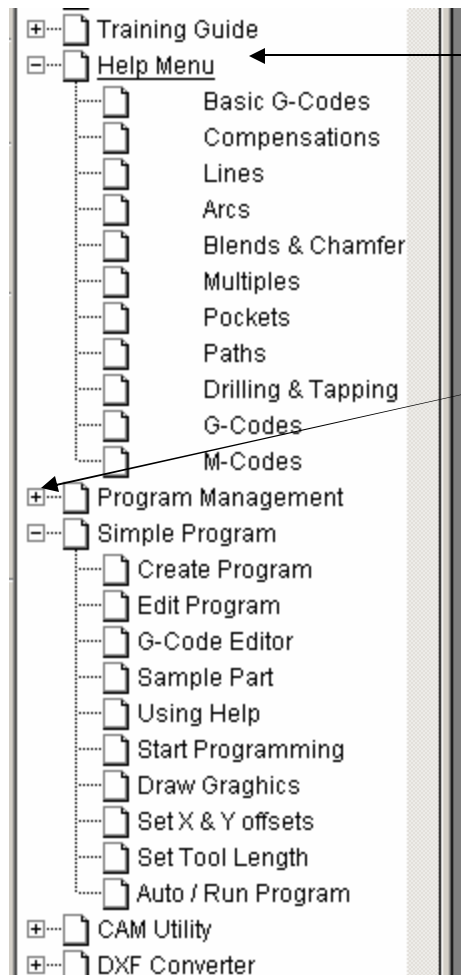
Training Guide
Help Menu
Basic G-Codes
Compensations
Lines
Arcs
Blends & Chamfer
Multiples
Pockets
Paths
Drilling & Tapping
G-Codes
M-Codes
Program Management
Simple Program
Create Program
Edit Program
G-Code Editor
Sample Part
Using Help
Start Programming
Draw Graghics
Set X & Y offsets
Set Tool Length
Auto / Run Program
CAM Utility
DXF Converter